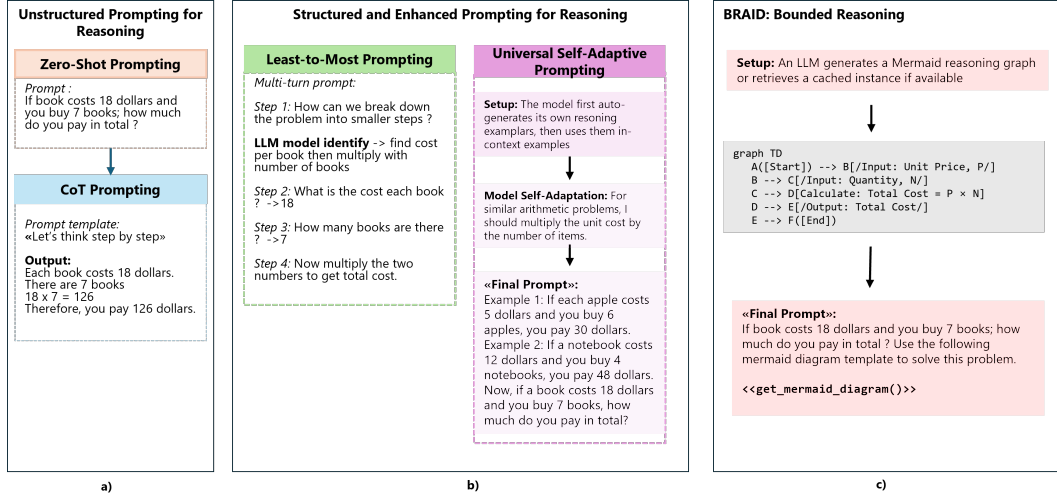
Unstructured Prompting for Reasoning

Zero-Shot Prompting

Prompt :
If book costs 18 dollars and you buy 7 books; how much do you pay in total ?

CoT Prompting

Prompt template:
«Let's think step by step»

Output:
Each book costs 18 dollars.
There are 7 books
18 x 7 = 126
Therefore, you pay 126 dollars.

a)

Structured and Enhanced Prompting for Reasoning

Least-to-Most Prompting

Multi-turn prompt:

Step 1: How can we break down the problem into smaller steps ?

LLM model identify -> find cost per book then multiply with number of books

Step 2: What is the cost each book ? ->18

Step 3: How many books are there ? ->7

Step 4: Now multiply the two numbers to get total cost.

Universal Self-Adaptive Prompting

Setup: The model first auto-generates its own reasoning examplars, then uses them in-context examples

Model Self-Adaptation: For similar arithmetic problems, I should multiply the unit cost by the number of items.

«Final Prompt»:
Example 1: If each apple costs 5 dollars and you buy 6 apples, you pay 30 dollars.
Example 2: If a notebook costs 12 dollars and you buy 4 notebooks, you pay 48 dollars.
Now, if a book costs 18 dollars and you buy 7 books, how much do you pay in total?

b)

BRAID: Bounded Reasoning

Setup: An LLM generates a Mermaid reasoning graph or retrieves a cached instance if available

graph TD
A([Start]) --> B[/Input: Unit Price, P/]
B --> C[/Input: Quantity, N/]
C --> D[Calculate: Total Cost = P × N]
D --> E[/Output: Total Cost/]
E --> F([End])

«Final Prompt»:
If book costs 18 dollars and you buy 7 books; how much do you pay in total ? Use the following mermaid diagram template to solve this problem.

<<get_mermaid_diagram()>>

c)